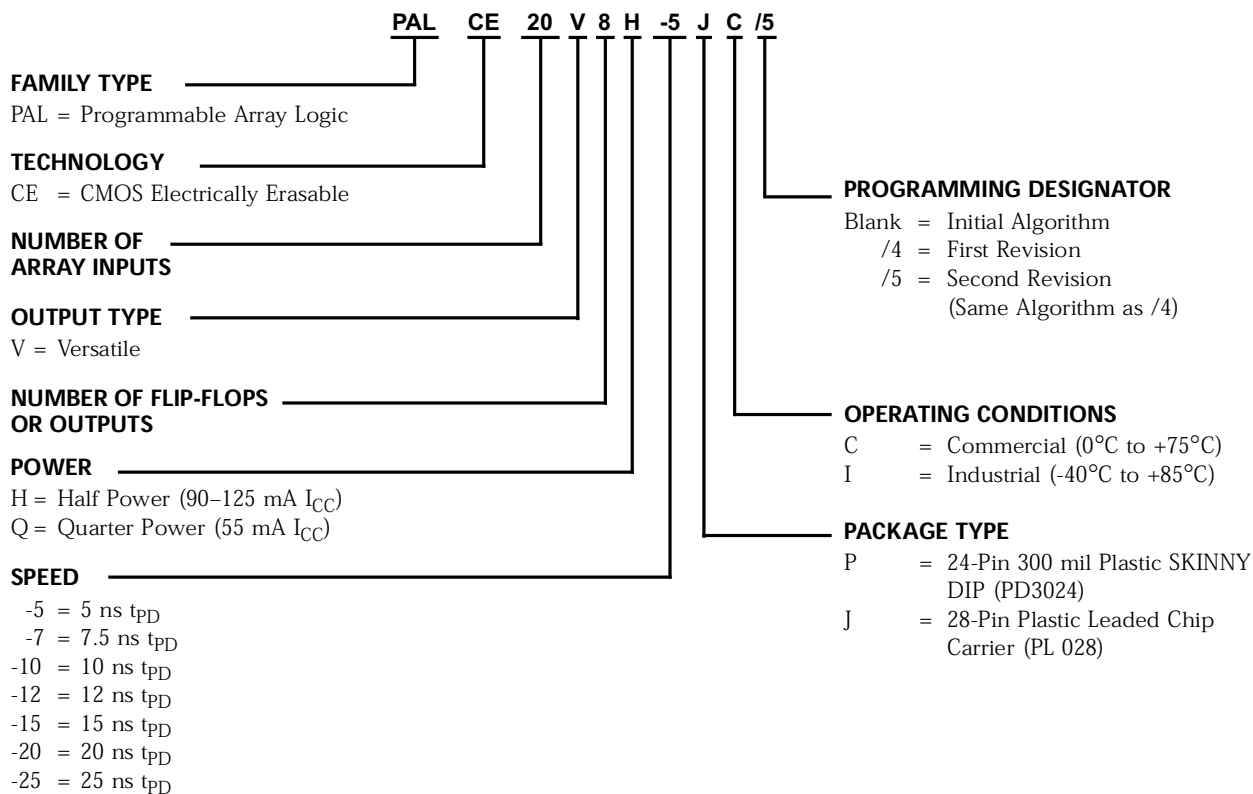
PAL CE 20 V 8 H -5 J C /5

FAMILY TYPE
PAL = Programmable Array Logic

TECHNOLOGY
CE = CMOS Electrically Erasable

NUMBER OF ARRAY INPUTS

OUTPUT TYPE
V = Versatile

NUMBER OF FLIP-FLOPS OR OUTPUTS

POWER
H = Half Power (90–125 mA $I_{CC}$)
Q = Quarter Power (55 mA $I_{CC}$)

SPEED
-5 = 5 ns $t_{PD}$
-7 = 7.5 ns $t_{PD}$
-10 = 10 ns $t_{PD}$
-12 = 12 ns $t_{PD}$
-15 = 15 ns $t_{PD}$
-20 = 20 ns $t_{PD}$
-25 = 25 ns $t_{PD}$

PROGRAMMING DESIGNATOR
Blank = Initial Algorithm
/4 = First Revision
/5 = Second Revision (Same Algorithm as /4)

OPERATING CONDITIONS
C = Commercial (0°C to +75°C)
I = Industrial (-40°C to +85°C)

PACKAGE TYPE
P = 24-Pin 300 mil Plastic SKINNY DIP (PD3024)
J = 28-Pin Plastic Leaded Chip Carrier (PL 028)